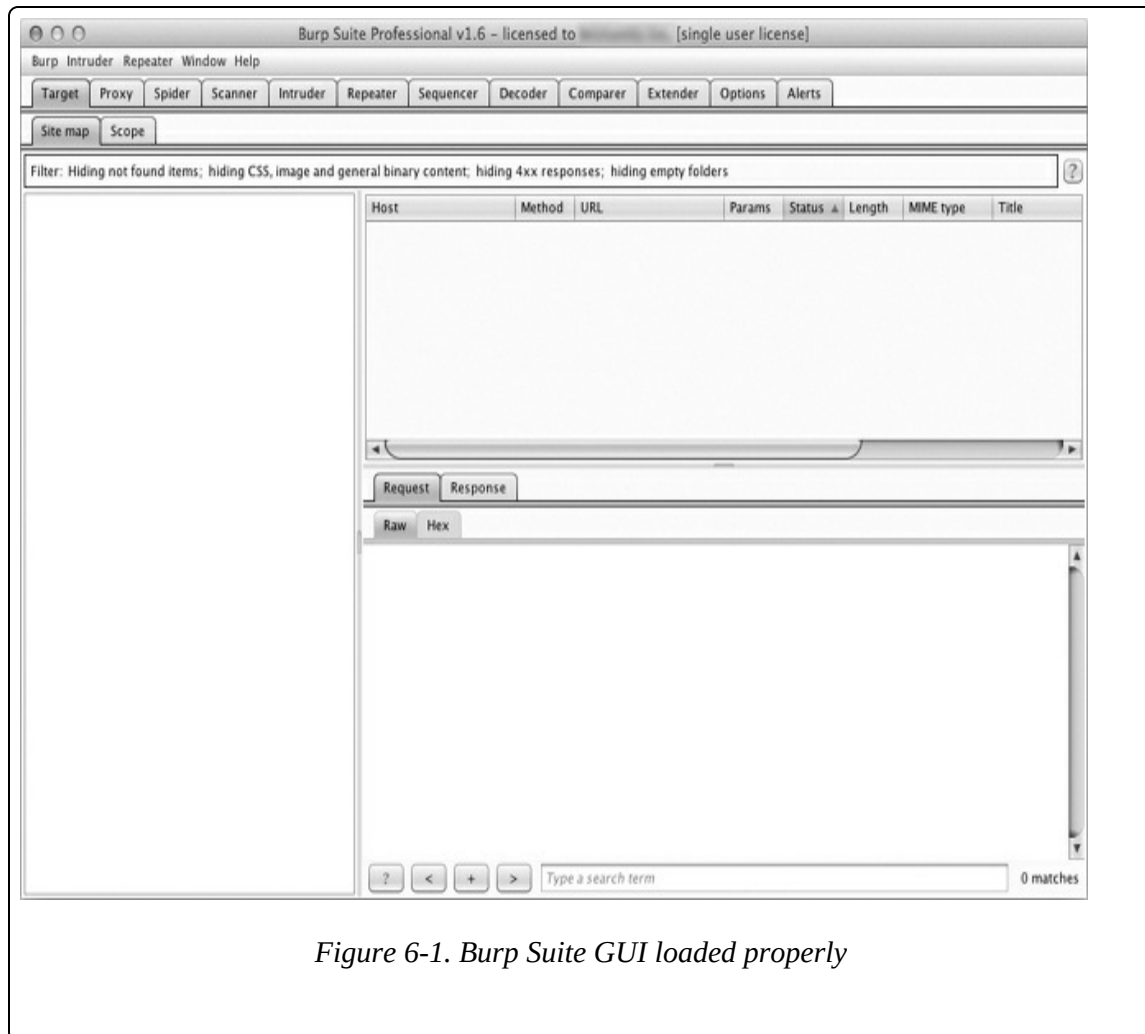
Burp Suite Professional v1.6 - licensed to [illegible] [single user license]

Burp Intruder Repeater Window Help

Target Proxy Spider Scanner Intruder Repeater Sequencer Decoder Comparer Extender Options Alerts

Site map Scope

Filter: Hiding not found items; hiding CSS, image and general binary content; hiding 4xx responses; hiding empty folders

?

| Host | Method | URL | Params | Status ▲ | Length | MIME type | Title |
|---|---|---|---|---|---|---|---|

Request Response

Raw Hex

? < + > Type a search term 0 matches

Figure 6-1. Burp Suite GUI loaded properly